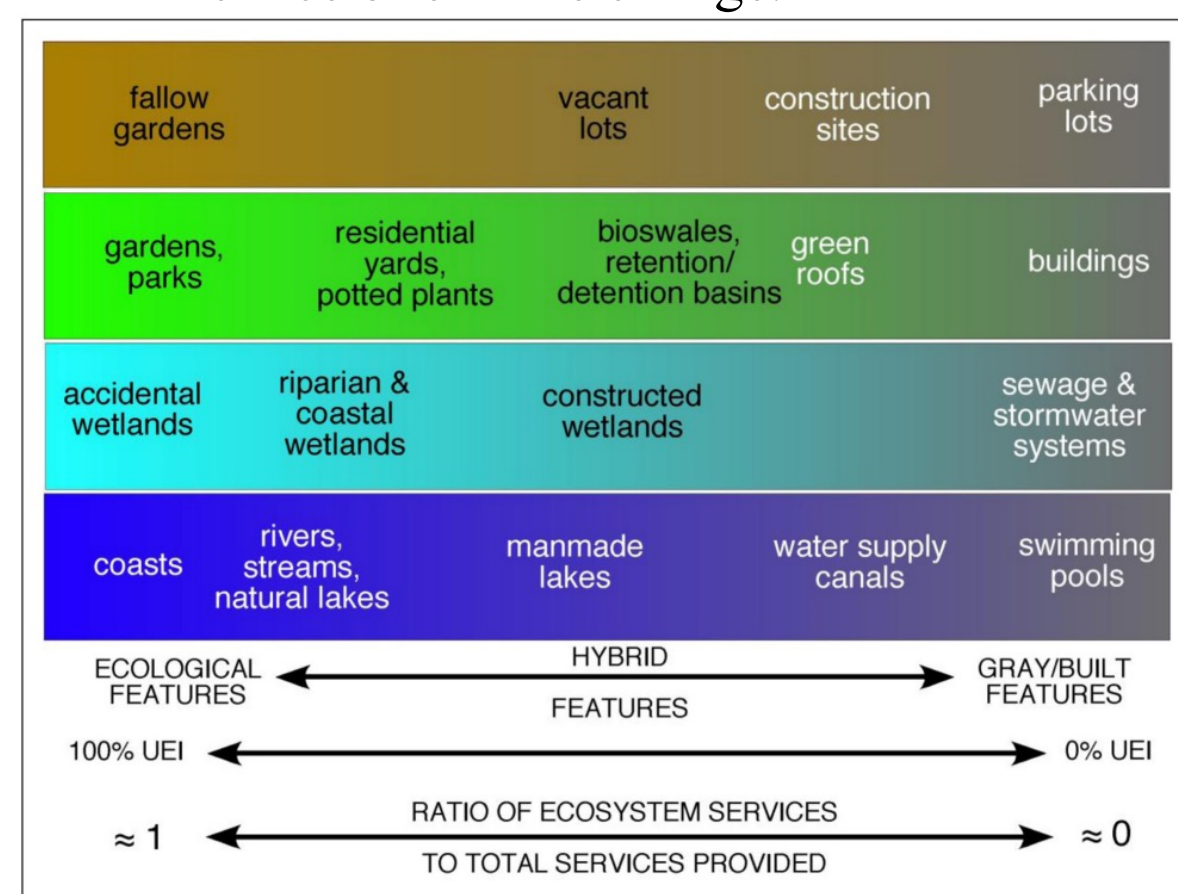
fallow gardens

vacant lots

construction sites

parking lots

gardens, parks

residential yards, potted plants

bioswales, retention/ detention basins

green roofs

buildings

accidental wetlands

riparian & coastal wetlands

constructed wetlands

sewage & stormwater systems

coasts

rivers, streams, natural lakes

manmade lakes

water supply canals

swimming pools

ECOLOGICAL FEATURES

HYBRID FEATURES

GRAY/BUILT FEATURES

100% UEI

0% UEI

$\approx 1$

RATIO OF ECOSYSTEM SERVICES TO TOTAL SERVICES PROVIDED

$\approx 0$